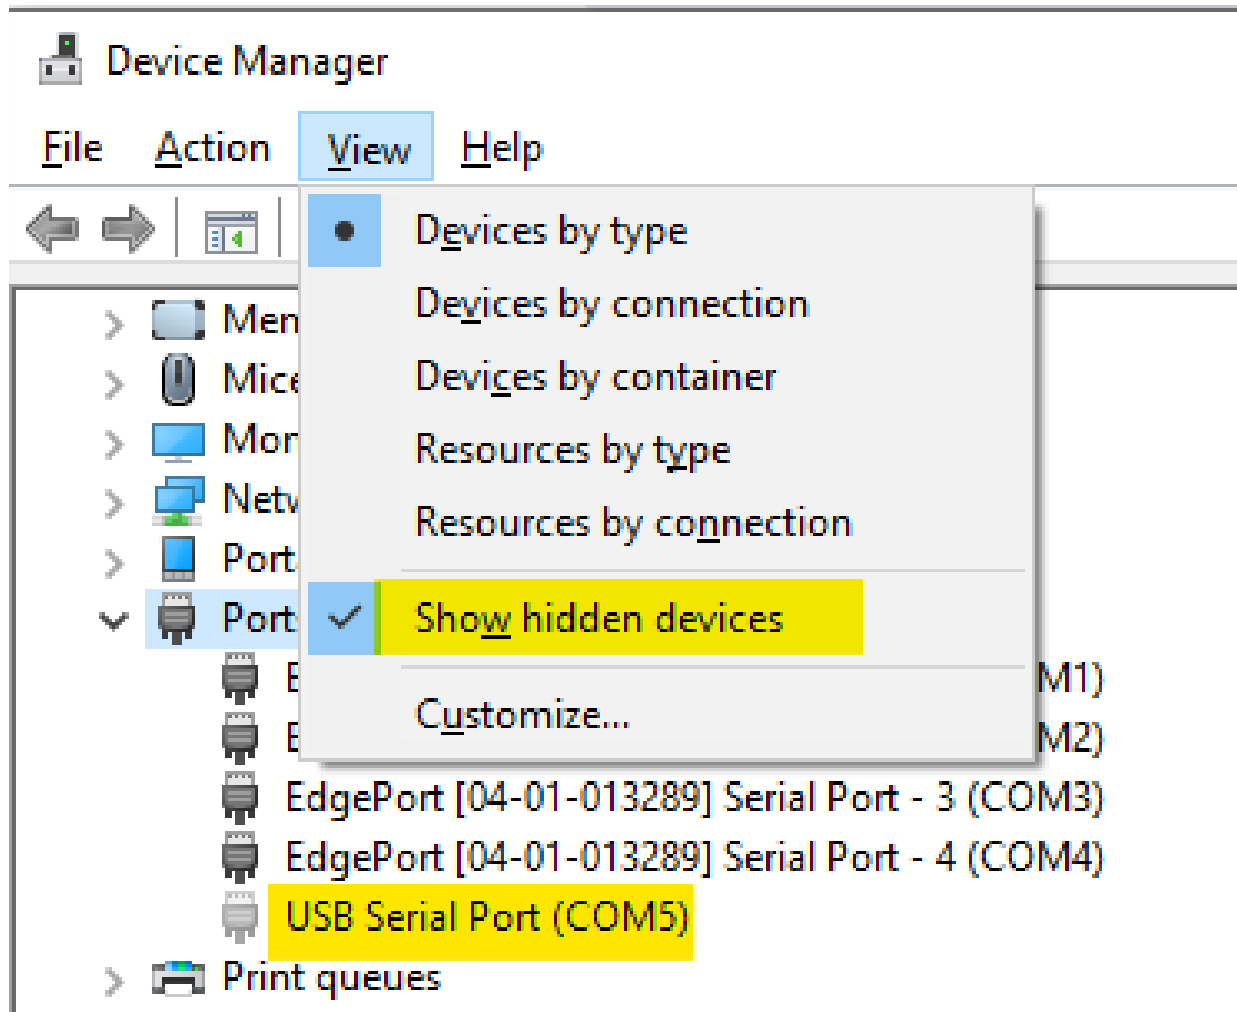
Device Manager

File Action View Help

Devices by type
Devices by connection
Devices by container
Resources by type
Resources by connection
Show hidden devices
Customize...

Men
Mice
Mon
Netw
Port
Port
E M1)
E M2)
EdgePort [04-01-013289] Serial Port - 3 (COM3)
EdgePort [04-01-013289] Serial Port - 4 (COM4)
USB Serial Port (COM5)
Print queues